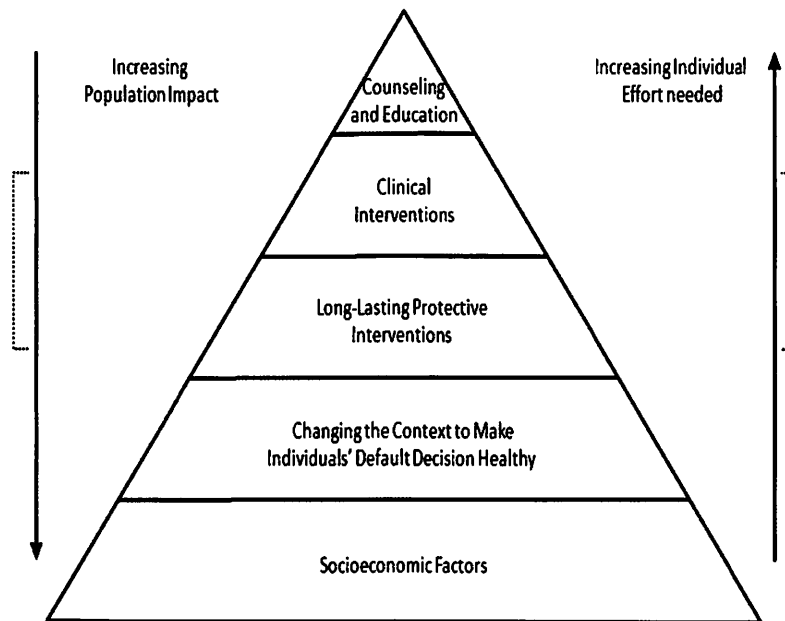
Increasing Population Impact

Counseling and Education

Increasing Individual Effort needed

Clinical Interventions

Long-Lasting Protective Interventions

Changing the Context to Make Individuals' Default Decision Healthy

Socioeconomic Factors